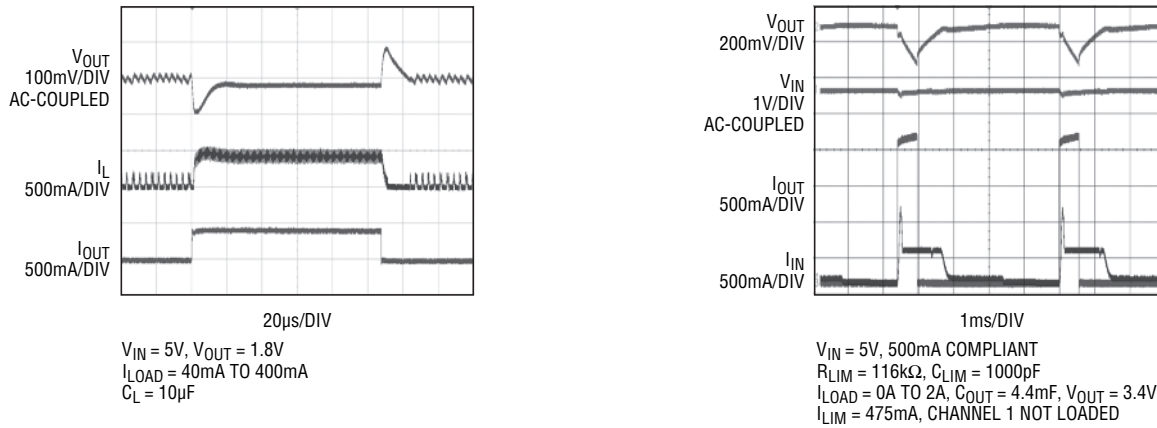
$V_{OUT}$
100mV/DIV
AC-COUPLED

$I_L$
500mA/DIV

$I_{OUT}$
500mA/DIV

20µs/DIV

$V_{IN}$ = 5V, $V_{OUT}$ = 1.8V
$I_{LOAD}$ = 40mA TO 400mA
$C_L$ = 10µF

$V_{OUT}$
200mV/DIV

$V_{IN}$
1V/DIV
AC-COUPLED

$I_{OUT}$
500mA/DIV

$I_{IN}$
500mA/DIV

1ms/DIV

$V_{IN}$ = 5V, 500mA COMPLIANT
$R_{LIM}$ = 116kΩ, $C_{LIM}$ = 1000pF
$I_{LOAD}$ = 0A TO 2A, $C_{OUT}$ = 4.4mF, $V_{OUT}$ = 3.4V
$I_{LIM}$ = 475mA, CHANNEL 1 NOT LOADED